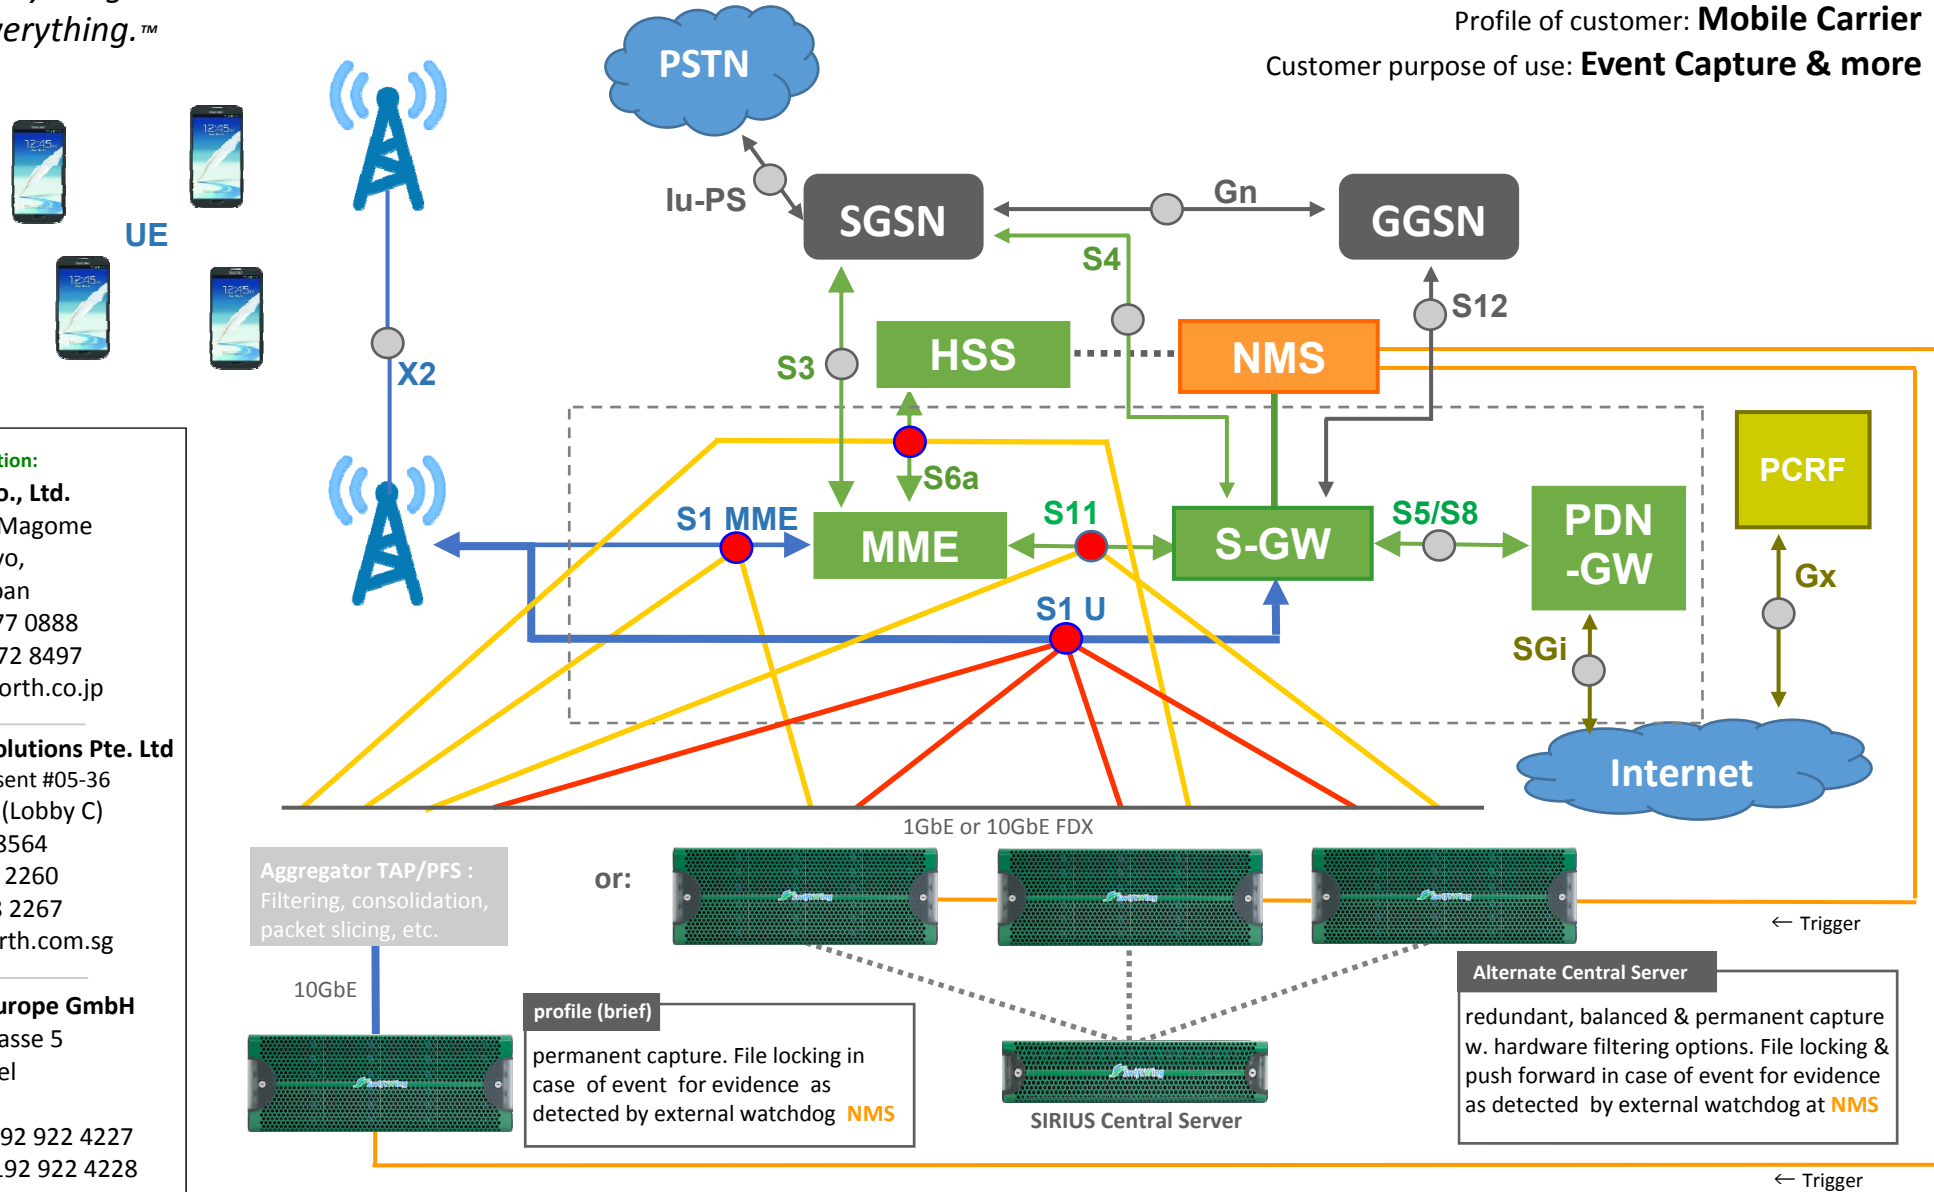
erything.™

Profile of customer: **Mobile Carrier**
Customer purpose of use: **Event Capture & more**

PSTN

Iu-PS
SGSN
Gn
GGSN
S4
S12
S3
HSS
NMS
PCRF
UE
X2
S6a
S1 MME
MME
S11
S-GW
S5/S8
PDN -GW
Gx
S1 U
SGi
Internet

tion:
o., Ltd.
Magome
yo,
pan
77 0888
72 8497
orth.co.jp

olutions Pte. Ltd
sent #05-36
(Lobby C)
3564
2260
3 2267
rth.com.sg

urope GmbH
asse 5
el

92 922 4227
92 922 4228

1GbE or 10GbE FDX

Aggregator TAP/PFS : Filtering, consolidation, packet slicing, etc.

or:

← Trigger

10GbE

profile (brief)
permanent capture. File locking in case of event for evidence as detected by external watchdog NMS

SIRIUS Central Server

Alternate Central Server
redundant, balanced & permanent capture w. hardware filtering options. File locking & push forward in case of event for evidence as detected by external watchdog at NMS

← Trigger